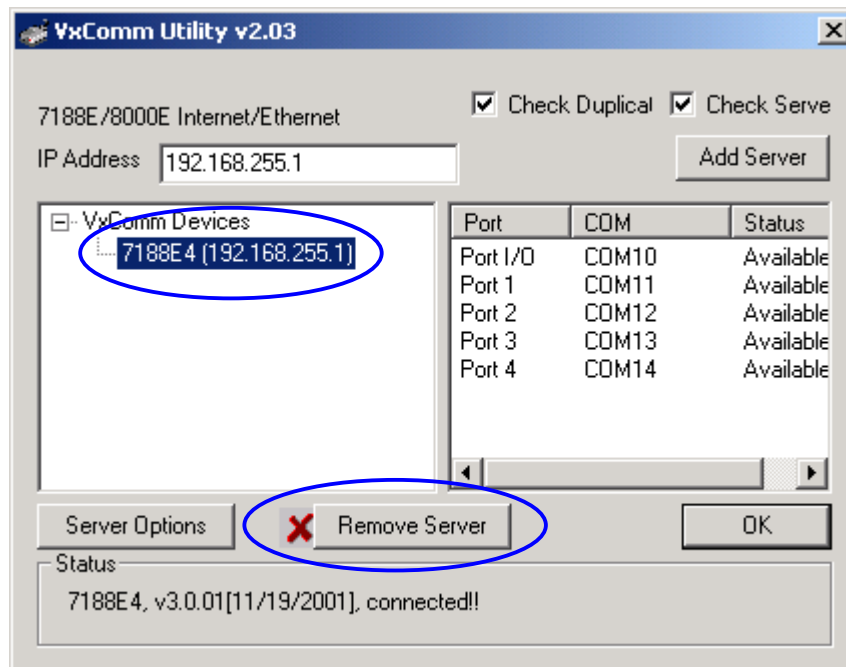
VxComm Utility v2.03

7188E/8000E Internet/Ethernet

Check Duplical Check Serve

IP Address 192.168.255.1

Add Server

VxComm Devices
7188E4 (192.168.255.1)

| Port | COM | Status |
|---|---|---|
| Port I/O | COM10 | Available |
| Port 1 | COM11 | Available |
| Port 2 | COM12 | Available |
| Port 3 | COM13 | Available |
| Port 4 | COM14 | Available |

Server Options Remove Server OK

Status
7188E4, v3.0.01[11/19/2001], connected!!